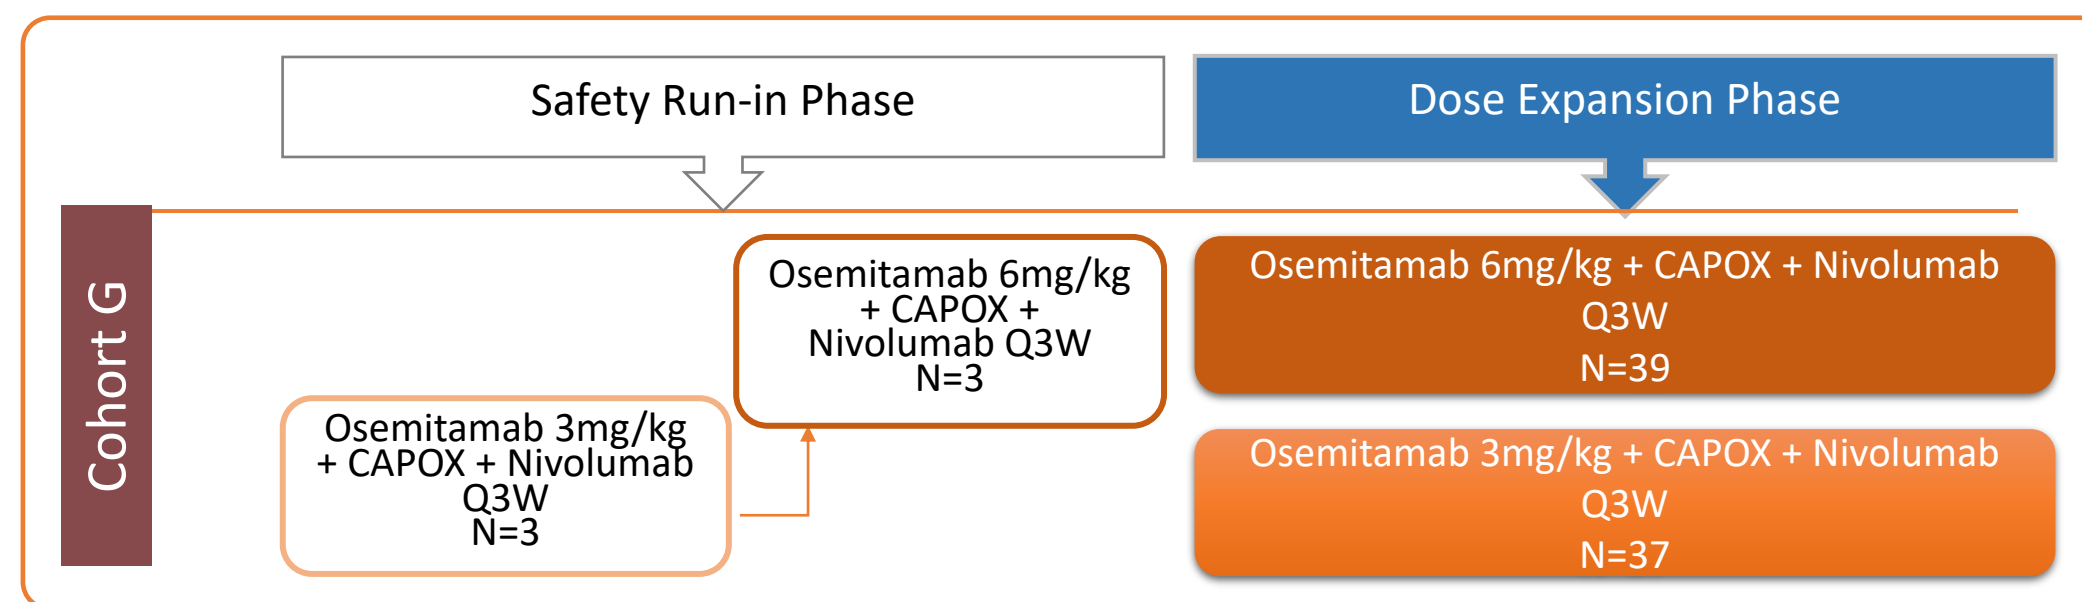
Safety Run-in Phase

Dose Expansion Phase

Cohort G

Osemitamab 3mg/kg + CAPOX + Nivolumab Q3W N=3

Osemitamab 6mg/kg + CAPOX + Nivolumab Q3W N=3

Osemitamab 6mg/kg + CAPOX + Nivolumab Q3W N=39

Osemitamab 3mg/kg + CAPOX + Nivolumab Q3W N=37